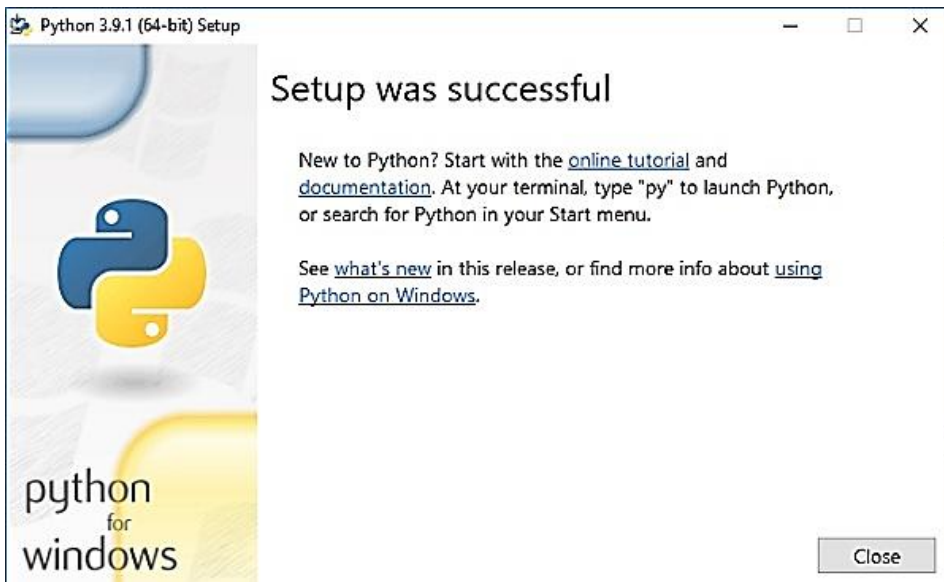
Python 3.9.1 (64-bit) Setup

Setup was successful

New to Python? Start with the online tutorial and documentation. At your terminal, type "py" to launch Python, or search for Python in your Start menu.

See what's new in this release, or find more info about using Python on Windows.

python
for
windows

Close